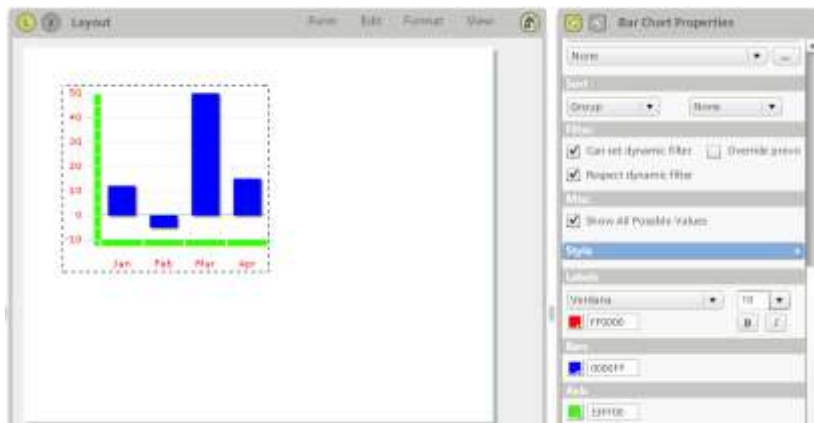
Layout

Form Edit Format View

50
40
30
20
10
0
-10

Jan Feb Mar Apr

Bar Chart Properties

None

Sort

Group

None

Filter

Can set dynamic filter

Override previo

Respect dynamic filter

Misc

Show All Possible Values

Style

Labels

Verdana

10

FF0000

B

I

Bars

0000FF

Axis

33FF00